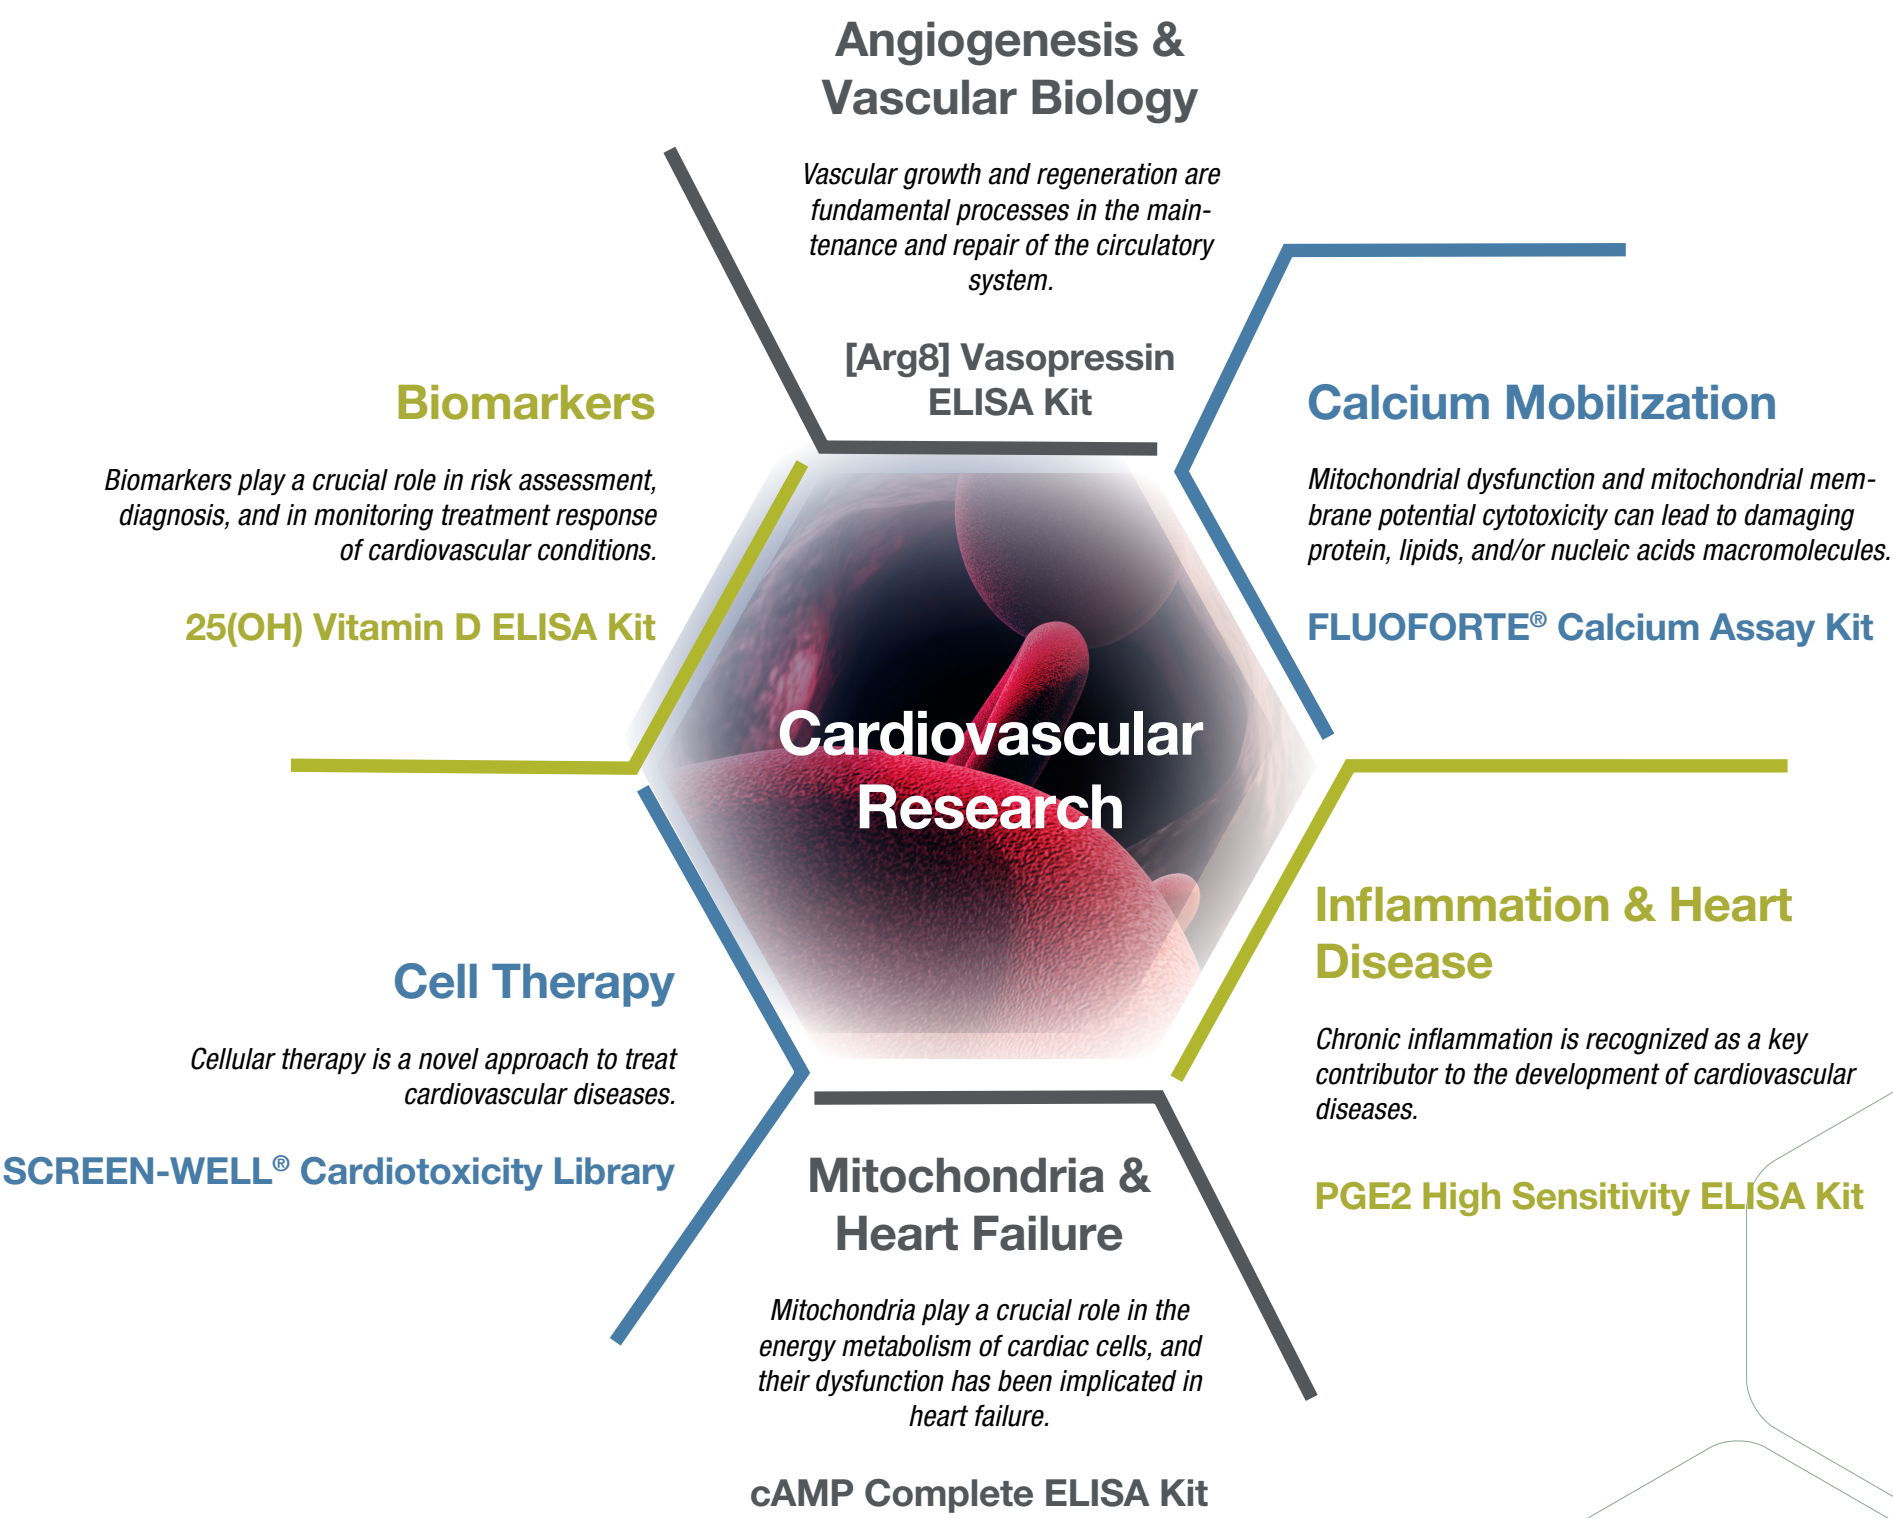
Angiogenesis & Vascular Biology

Vascular growth and regeneration are fundamental processes in the maintenance and repair of the circulatory system.

[Arg8] Vasopressin ELISA Kit

Biomarkers

Biomarkers play a crucial role in risk assessment, diagnosis, and in monitoring treatment response of cardiovascular conditions.

25(OH) Vitamin D ELISA Kit

Calcium Mobilization

Mitochondrial dysfunction and mitochondrial membrane potential cytotoxicity can lead to damaging protein, lipids, and/or nucleic acids macromolecules.

FLUOFORTE® Calcium Assay Kit

Cardiovascular Research

Inflammation & Heart Disease

Chronic inflammation is recognized as a key contributor to the development of cardiovascular diseases.

PGE2 High Sensitivity ELISA Kit

Cell Therapy

Cellular therapy is a novel approach to treat cardiovascular diseases.

SCREEN-WELL® Cardiotoxicity Library

Mitochondria & Heart Failure

Mitochondria play a crucial role in the energy metabolism of cardiac cells, and their dysfunction has been implicated in heart failure.

cAMP Complete ELISA Kit